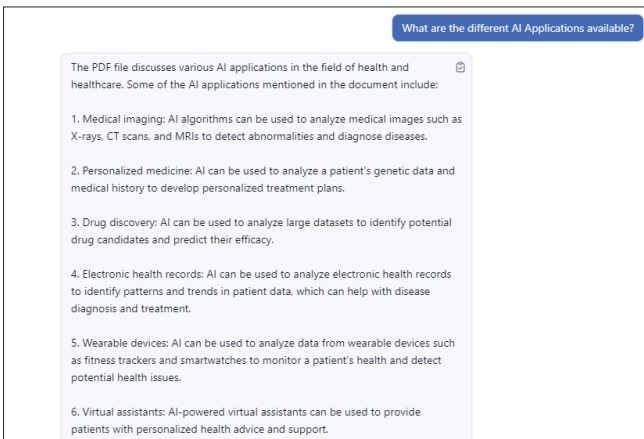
What are the different AI Applications available?

The PDF file discusses various AI applications in the field of health and healthcare. Some of the AI applications mentioned in the document include:

1. Medical imaging: AI algorithms can be used to analyze medical images such as X-rays, CT scans, and MRIs to detect abnormalities and diagnose diseases.

2. Personalized medicine: AI can be used to analyze a patient's genetic data and medical history to develop personalized treatment plans.

3. Drug discovery: AI can be used to analyze large datasets to identify potential drug candidates and predict their efficacy.

4. Electronic health records: AI can be used to analyze electronic health records to identify patterns and trends in patient data, which can help with disease diagnosis and treatment.

5. Wearable devices: AI can be used to analyze data from wearable devices such as fitness trackers and smartwatches to monitor a patient's health and detect potential health issues.

6. Virtual assistants: AI-powered virtual assistants can be used to provide patients with personalized health advice and support.